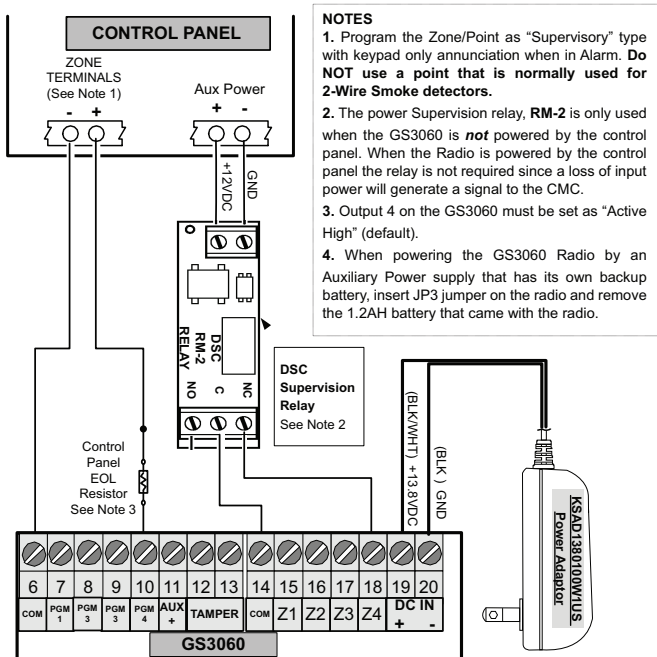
CONTROL PANEL

ZONE TERMINALS (See Note 1)
- +

Aux Power
+ -

+12VDC
GND

NOTES
1. Program the Zone/Point as "Supervisory" type with keypad only annunciation when in Alarm. Do NOT use a point that is normally used for 2-Wire Smoke detectors.
2. The power Supervision relay, RM-2 is only used when the GS3060 is not powered by the control panel. When the Radio is powered by the control panel the relay is not required since a loss of input power will generate a signal to the CMC.
3. Output 4 on the GS3060 must be set as "Active High" (default).
4. When powering the GS3060 Radio by an Auxiliary Power supply that has its own backup battery, insert JP3 jumper on the radio and remove the 1.2AH battery that came with the radio.

DSC RM-2 RELAY
NO C NC

DSC Supervision Relay See Note 2

(BLK/WHT) +13.8VDC
(BLK ) GND

Control Panel EOL Resistor See Note 3

KSAD1380100W1US Power Adaptor

| 6 | 7 | 8 | 9 | 10 | 11 | 12 | 13 | 14 | 15 | 16 | 17 | 18 | 19 | 20 |
|---|---|---|---|---|---|---|---|---|---|---|---|---|---|---|
| COM | PGM 1 | PGM 3 | PGM 3 | PGM 4 | AUX + | TAMPER | | COM | Z1 | Z2 | Z3 | Z4 | DC IN + | - |

GS3060